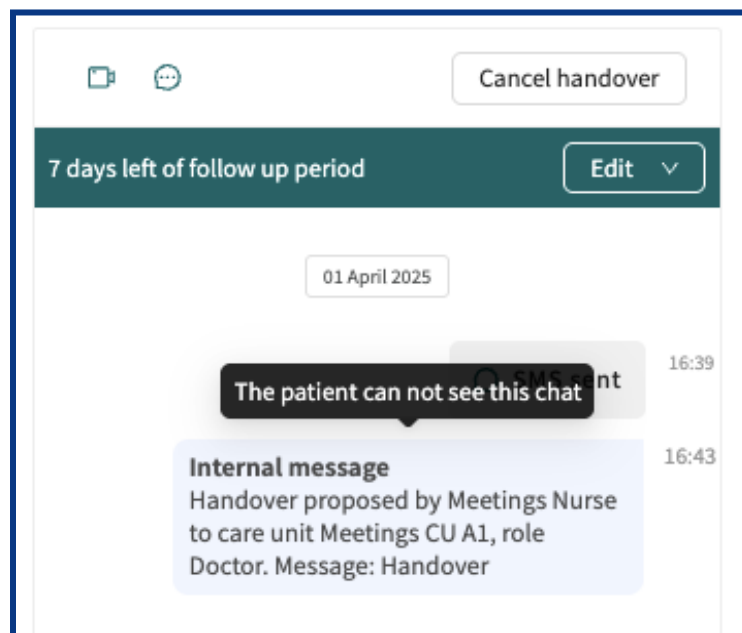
Cancel handover

7 days left of follow up period

Edit

01 April 2025

SMS sent

16:39

The patient can not see this chat

Internal message
Handover proposed by Meetings Nurse to care unit Meetings CU A1, role Doctor. Message: Handover

16:43